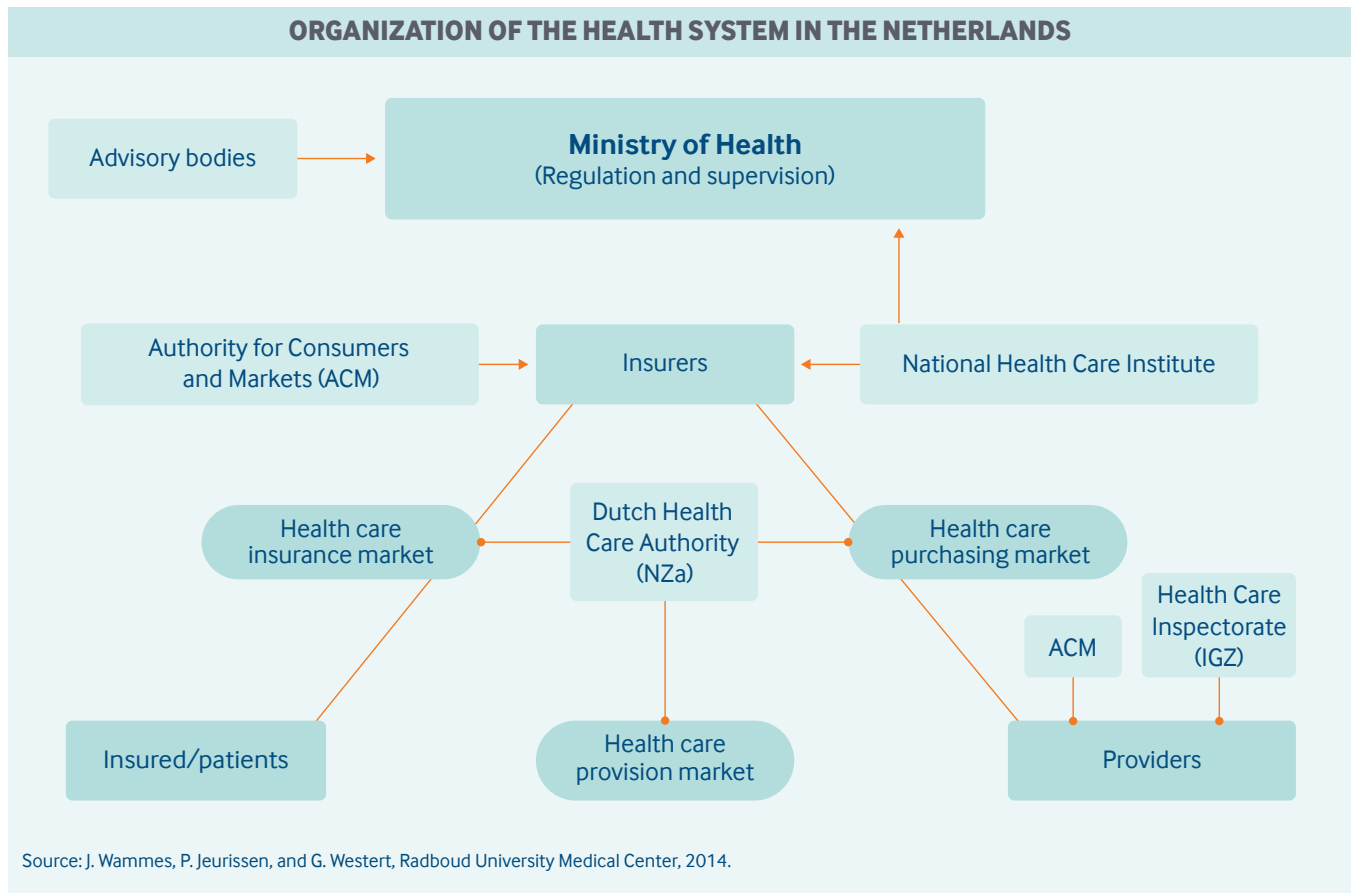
ORGANIZATION OF THE HEALTH SYSTEM IN THE NETHERLANDS

Advisory bodies

Ministry of Health
(Regulation and supervision)

Authority for Consumers and Markets (ACM)

Insurers

National Health Care Institute

Health care insurance market

Dutch Health Care Authority (NZa)

Health care purchasing market

ACM

Health Care Inspectorate (IGZ)

Insured/patients

Health care provision market

Providers

Source: J. Wammes, P. Jeurissen, and G. Westert, Radboud University Medical Center, 2014.